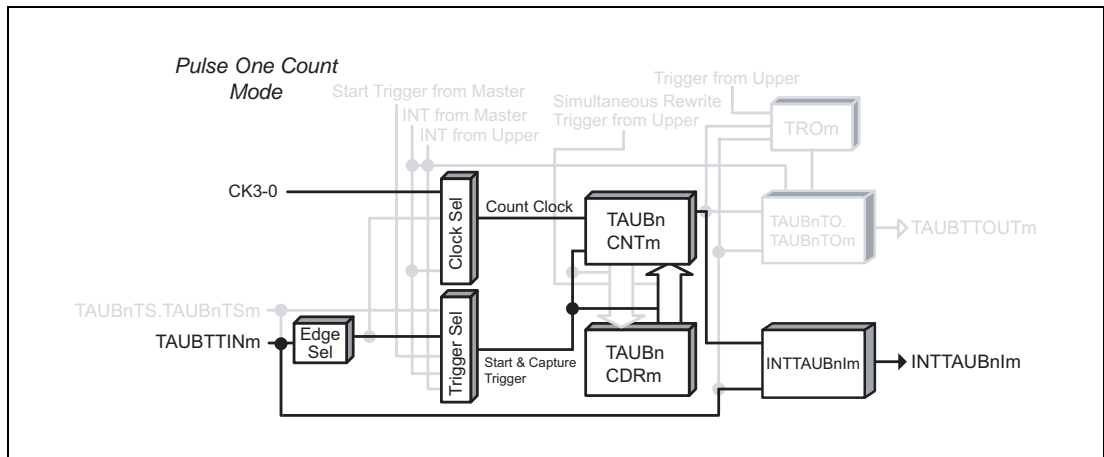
Pulse One Count Mode

Start Trigger from Master

INT from Master

INT from Upper

Simultaneous Rewrite Trigger from Upper

Trigger from Upper

TROm

CK3-0

Clock Sel

Count Clock

TAUBn CNTm

TAUBnTO. TAUBnTOm

TAUBTTOUTm

TAUBnTS.TAUBnTSm

TAUBTTINm

Edge Sel

Trigger Sel

Start & Capture Trigger

TAUBn CDRm

INTTAUBnIm

INTTAUBnIm